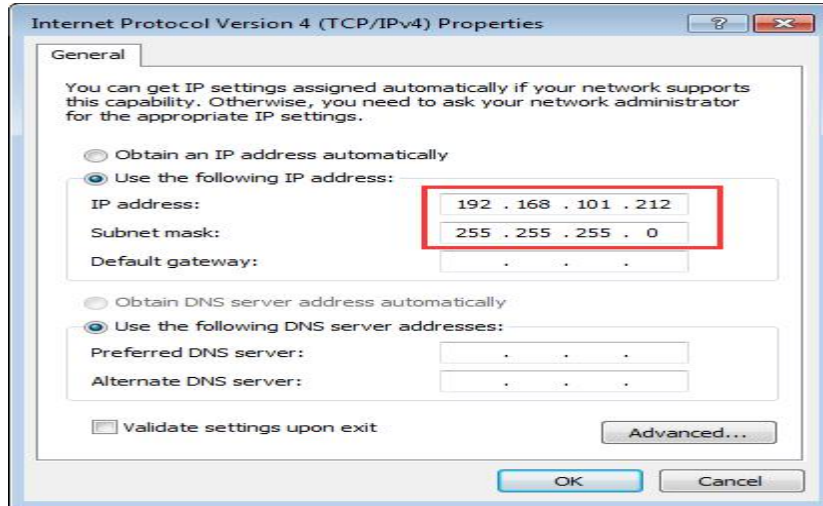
Internet Protocol Version 4 (TCP/IPv4) Properties

?

General

You can get IP settings assigned automatically if your network supports this capability. Otherwise, you need to ask your network administrator for the appropriate IP settings.

Obtain an IP address automatically

Use the following IP address:

IP address: 192 . 168 . 101 . 212

Subnet mask: 255 . 255 . 255 . 0

Default gateway: . . .

Obtain DNS server address automatically

Use the following DNS server addresses:

Preferred DNS server: . . .

Alternate DNS server: . . .

Validate settings upon exit

Advanced...

OK

Cancel